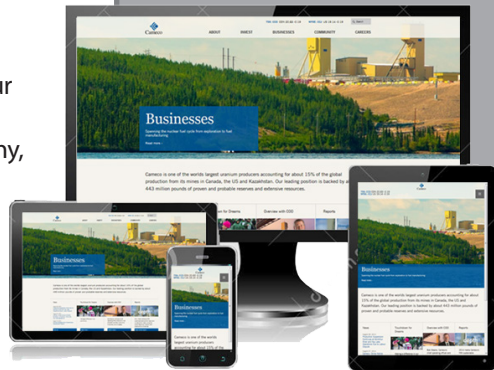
ur

ny,

Cameco

ABOUT INVEST BUSINESSES COMMUNITY CAREERS

Businesses

Spanning the nuclear fuel cycle from exploration to fuel manufacturing

Read more

Cameco is one of the worlds largest uranium producers accounting for about 15% of the global production from its mines in Canada, the US and Kazakhstan. Our leading position is backed by about 443 million pounds of proven and probable reserves and extensive resources.

Overview with CEO

Reports

Businesses

Cameco is one of the worlds largest uranium producers accounting for about 15% of the global production from its mines in Canada, the US and Kazakhstan. Our leading position is backed by about 443 million pounds of proven and probable reserves and extensive resources.

Businesses

Cameco is one of the worlds largest uranium producers accounting for about 15% of the

Businesses